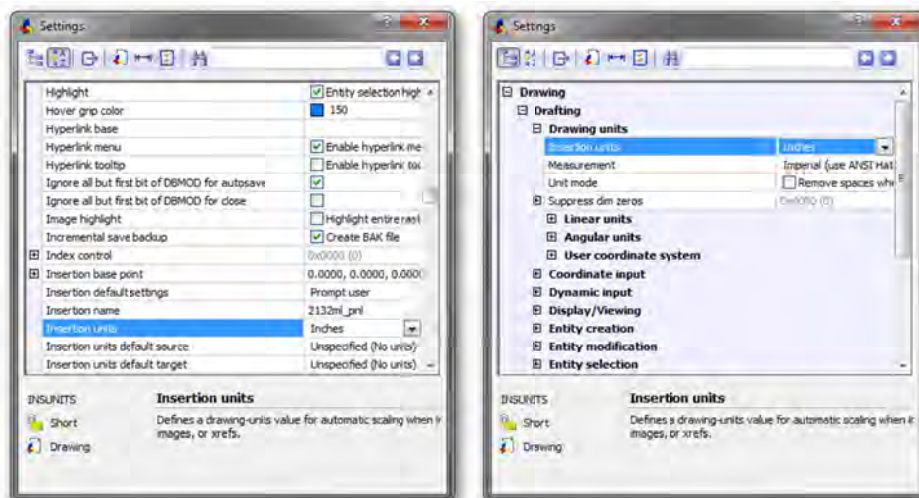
Settings

| | |
|---|---|
| Highlight | Entity selection high |
| Hover grip color | 150 |
| Hyperlink base | |
| Hyperlink menu | Enable hyperlink me |
| Hyperlink tooltip | Enable hyperlink toc |
| Ignore all but first bit of DBMOD for autosave | |
| Ignore all but first bit of DBMOD for close | |
| Image highlight | Highlight entire rast |
| Incremental save backup | Create BAK file |
| Index control | 0x0000 (0) |
| Insertion base point | 0.0000, 0.0000, 0.000 |
| Insertion defaultsettngs | Prompt user |
| Insertion name | 2132ml_pnl |
| Insertion units | Inches |
| Insertion units default source | Unspecified (No units) |
| Insertion units default target | Unspecified (No units) |

INSUNITS
Short
Drawing

Insertion units
Defines a drawing-units value for automatic scaling when ir images, or xrefs.

Settings

Drawing
Drafting
Drawing units

| | |
|---|---|
| Insertion units | Inches |
| Measurement | Imperial (use ANSI Hat |
| Unit mode | Remove spaces whe |
| Suppress dim zeros | 0x0050 (0) |

Linear units
Angular units
User coordinate system
Coordinate input
Dynamic input
Display/Viewing
Entity creation
Entity modification
Entity selection

INSUNITS
Short
Drawing

Insertion units
Defines a drawing-units value for automatic scaling when ir images, or xrefs.